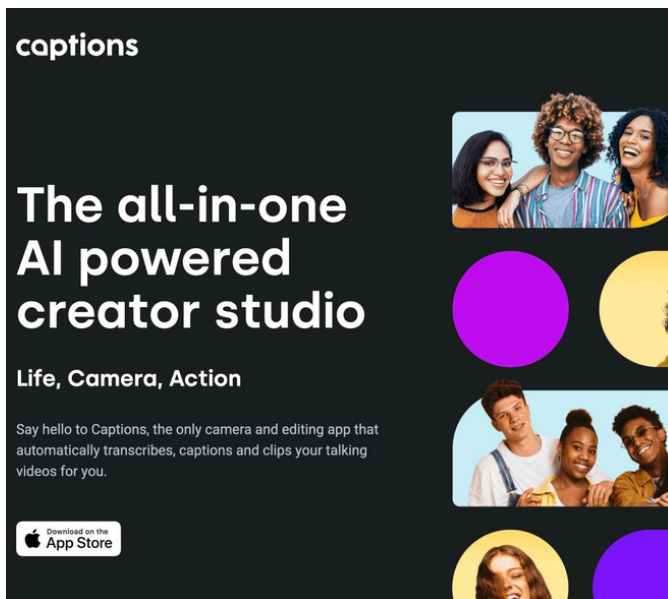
captions

The all-in-one AI powered creator studio

Life, Camera, Action

Say hello to Captions, the only camera and editing app that automatically transcribes, captions and clips your talking videos for you.

Download on the App Store